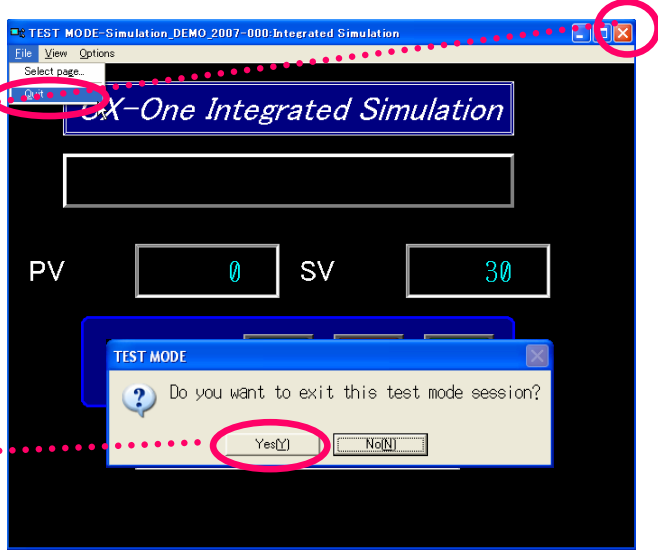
TEST MODE-Simulation_DEMO_2007-000:Integrated Simulation

File View Options

Select page...
Quit

GX-One Integrated Simulation

PV 0 SV 30

TEST MODE

Do you want to exit this test mode session?

Yes(Y) No(N)